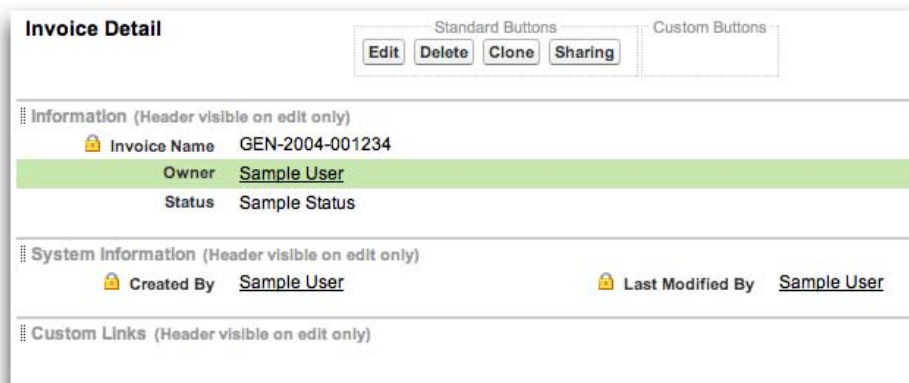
Invoice Detail

Standard Buttons

Edit Delete Clone Sharing

Custom Buttons

Information (Header visible on edit only)

Invoice Name GEN-2004-001234

Owner Sample User

Status Sample Status

System Information (Header visible on edit only)

Created By Sample User

Last Modified By Sample User

Custom Links (Header visible on edit only)